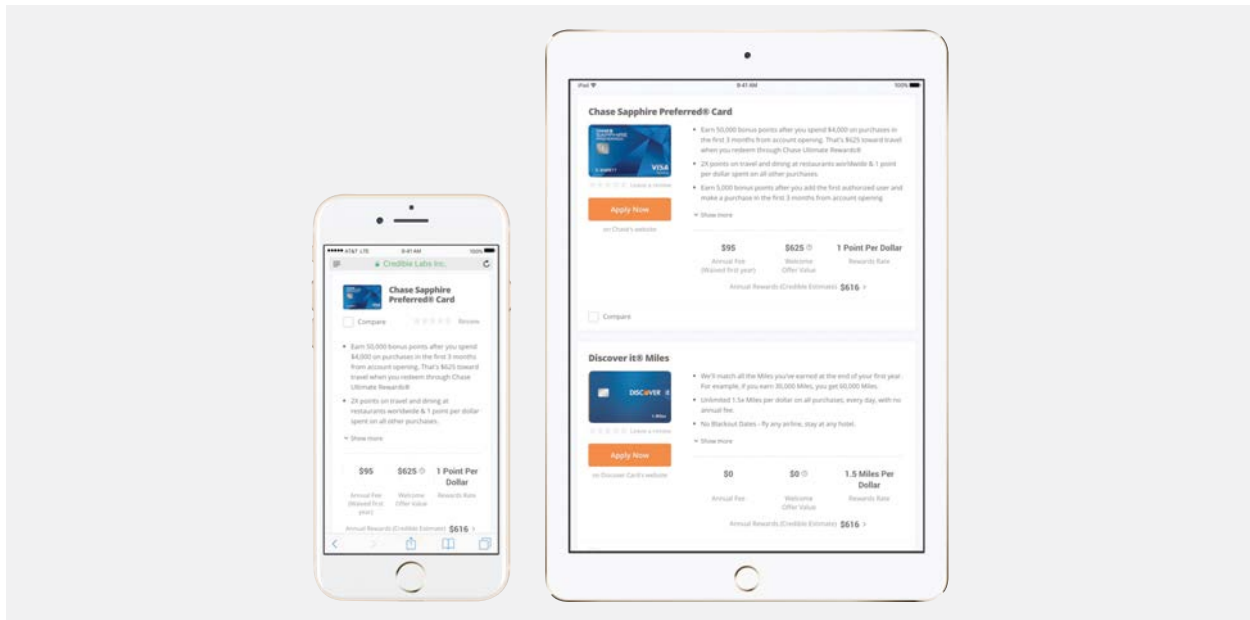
●●●●● AT&T LTE 8:41 AM 100%

Credible Labs Inc.

Chase Sapphire Preferred® Card

Compare Review

- Earn 50,000 bonus points after you spend $4,000 on purchases in the first 3 months from account opening. That's $625 toward travel when you redeem through Chase Ultimate Rewards®
- 2X points on travel and dining at restaurants worldwide & 1 point per dollar spent on all other purchases.

Show more

| $95 | $625 | 1 Point Per Dollar |
|---|---|---|
| Annual Fee (Waived first year) | Welcome Offer Value | Rewards Rate |

Annual Rewards (Credible Estimate) $616 >

iPad 8:41 AM 100%

Chase Sapphire Preferred® Card

Leave a review

Apply Now

on Chase's website

- Earn 50,000 bonus points after you spend $4,000 on purchases in the first 3 months from account opening. That's $625 toward travel when you redeem through Chase Ultimate Rewards®
- 2X points on travel and dining at restaurants worldwide & 1 point per dollar spent on all other purchases.
- Earn 5,000 bonus points after you add the first authorized user and make a purchase in the first 3 months from account opening

Show more

| $95 | $625 | 1 Point Per Dollar |
|---|---|---|
| Annual Fee (Waived first year) | Welcome Offer Value | Rewards Rate |

Annual Rewards (Credible Estimate) $616 >

Compare

Discover it® Miles

Leave a review

Apply Now

on Discover Card's website

- We'll match all the Miles you've earned at the end of your first year. For example, if you earn 30,000 Miles, you get 60,000 Miles.
- Unlimited 1.5x Miles per dollar on all purchases, every day, with no annual fee.
- No Blackout Dates - fly any airline, stay at any hotel.

Show more

| $0 | $0 | 1.5 Miles Per Dollar |
|---|---|---|
| Annual Fee | Welcome Offer Value | Rewards Rate |

Annual Rewards (Credible Estimate) $616 >